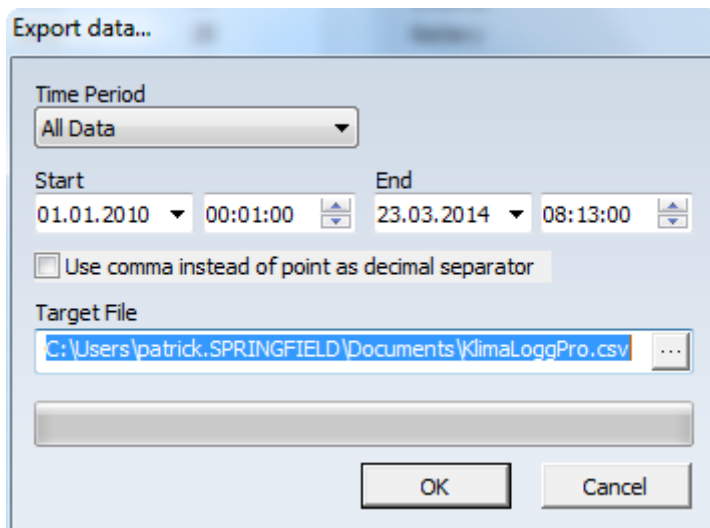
Export data...

Time Period
All Data

Start
01.01.2010 00:01:00

End
23.03.2014 08:13:00

Use comma instead of point as decimal separator

Target File
C:\Users\patrick.SPRINGFIELD\Documents\KlimaLoggPro.csv ...

OK Cancel